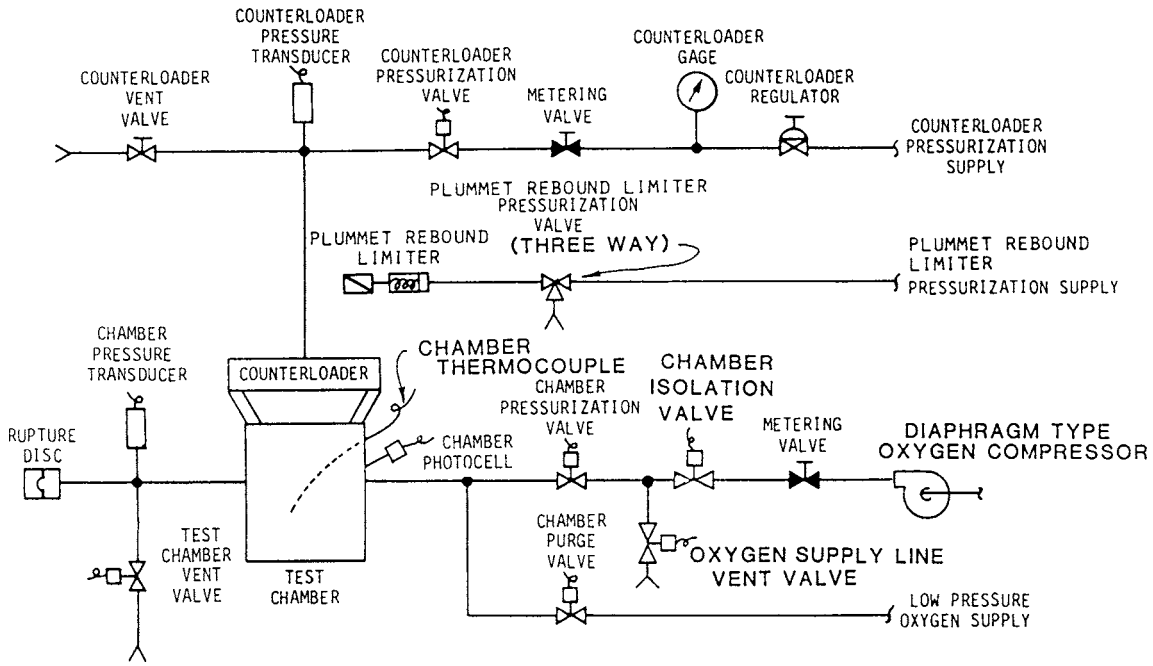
COUNTERLOADER PRESSURE TRANSDUCER

COUNTERLOADER VENT VALVE

COUNTERLOADER PRESSURIZATION VALVE

METERING VALVE

COUNTERLOADER GAGE

COUNTERLOADER REGULATOR

COUNTERLOADER PRESSURIZATION SUPPLY

PLUMMET REBOUND LIMITER PRESSURIZATION VALVE (THREE WAY)

PLUMMET REBOUND LIMITER

PLUMMET REBOUND LIMITER PRESSURIZATION SUPPLY

CHAMBER PRESSURE TRANSDUCER

COUNTERLOADER

CHAMBER THERMOCOUPLE

CHAMBER PRESSURIZATION VALVE

CHAMBER ISOLATION VALVE

METERING VALVE

RUPTURE DISC

CHAMBER PHOTOCELL

DIAPHRAGM TYPE OXYGEN COMPRESSOR

TEST CHAMBER VENT VALVE

TEST CHAMBER

CHAMBER PURGE VALVE

OXYGEN SUPPLY LINE VENT VALVE

LOW PRESSURE OXYGEN SUPPLY